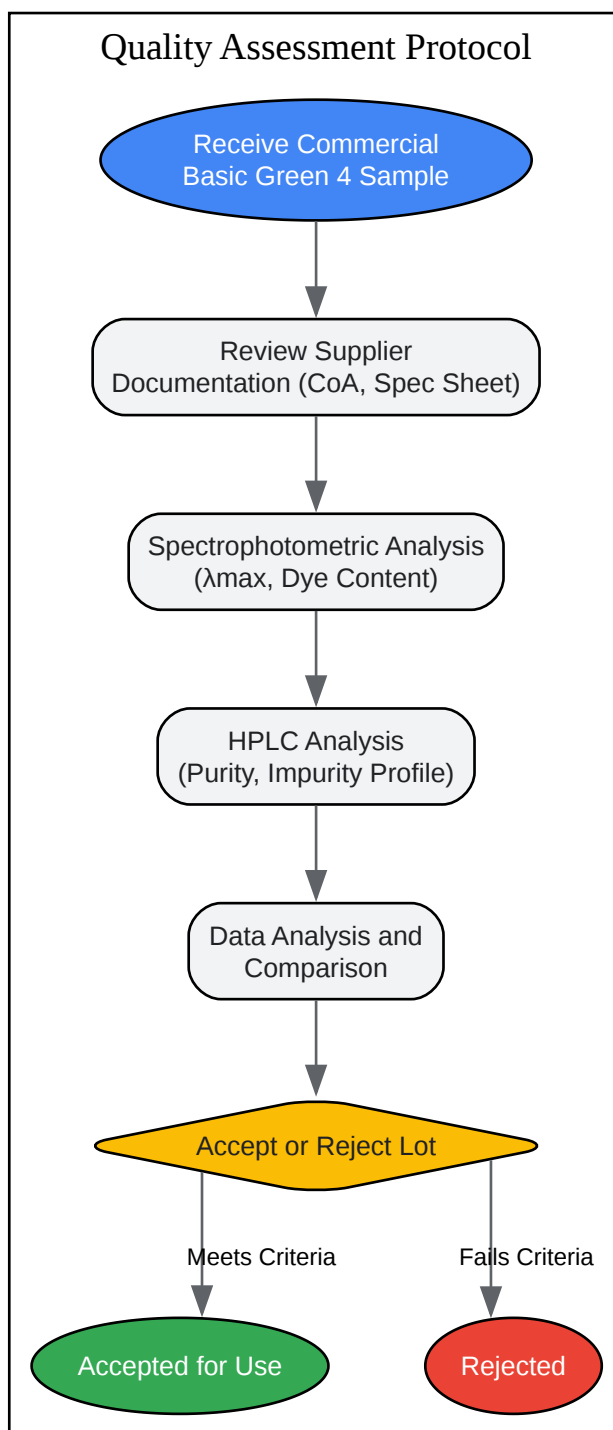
Quality Assessment Protocol

Receive Commercial Basic Green 4 Sample

Review Supplier Documentation (CoA, Spec Sheet)

Spectrophotometric Analysis (λmax, Dye Content)

HPLC Analysis (Purity, Impurity Profile)

Data Analysis and Comparison

Accept or Reject Lot

Meets Criteria

Fails Criteria

Accepted for Use

Rejected